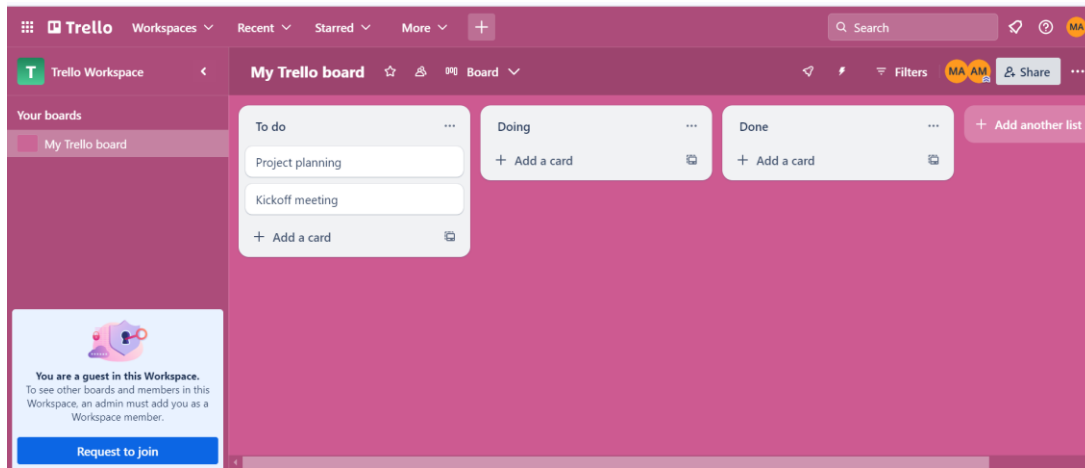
Trello Workspaces Recent Starred More +
Search
MA

T Trello Workspace
Your boards
My Trello board

You are a guest in this Workspace.
To see other boards and members in this Workspace, an admin must add you as a Workspace member.
Request to join

My Trello board Board Filters MA AM Share

To do
Project planning
Kickoff meeting
+ Add a card

Doing
+ Add a card

Done
+ Add a card

+ Add another list